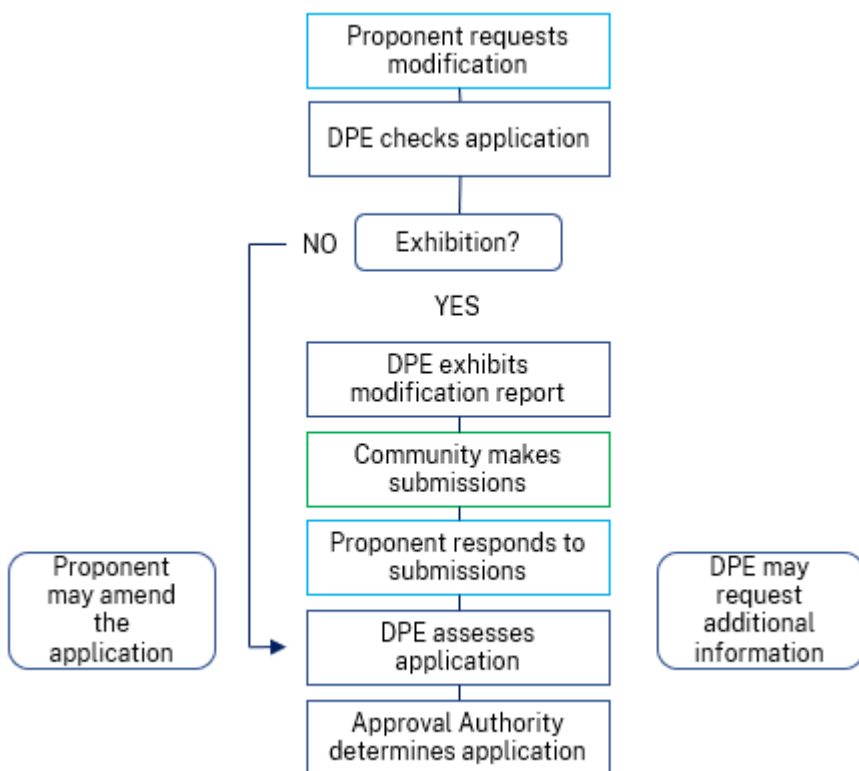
Proponent requests modification

DPE checks application

NO

Exhibition?

YES

DPE exhibits modification report

Community makes submissions

Proponent responds to submissions

Proponent may amend the application

DPE assesses application

DPE may request additional information

Approval Authority determines application